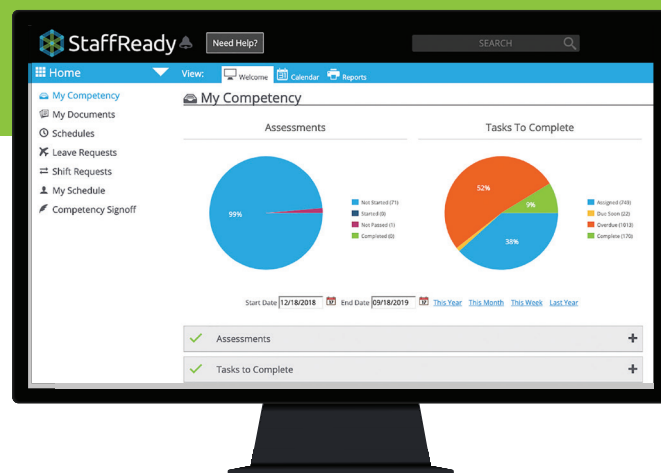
StaffReady Need Help? SEARCH

Home View: Welcome Calendar Reports

My Competency
My Documents
Schedules
Leave Requests
Shift Requests
My Schedule
Competency Signoff

My Competency

Assessments

99%

Not Started (71)
Started (0)
Not Passed (1)
Completed (0)

Tasks To Complete

52%
9%
38%

Assigned (749)
Due Soon (22)
Overdue (1013)
Complete (170)

Start Date 12/18/2018 End Date 09/18/2019 This Year This Month This Week Last Year

Assessments

Tasks to Complete